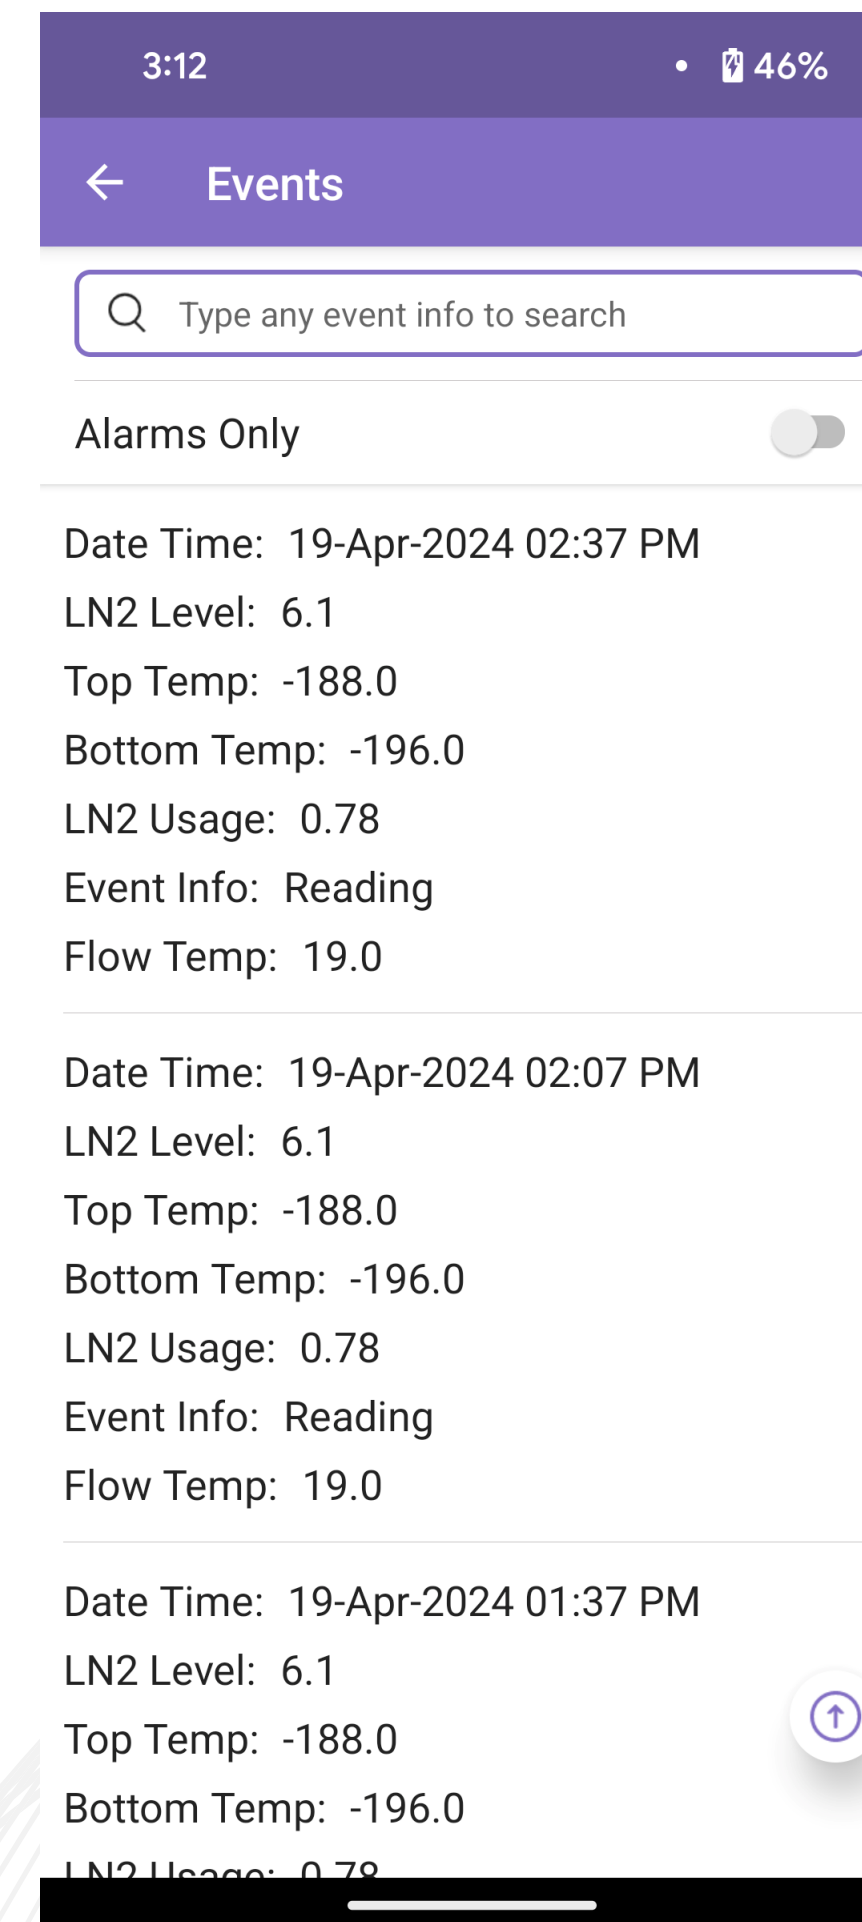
3:12
46%

Events

Type any event info to search

Alarms Only

Date Time: 19-Apr-2024 02:37 PM
LN2 Level: 6.1
Top Temp: -188.0
Bottom Temp: -196.0
LN2 Usage: 0.78
Event Info: Reading
Flow Temp: 19.0

Date Time: 19-Apr-2024 02:07 PM
LN2 Level: 6.1
Top Temp: -188.0
Bottom Temp: -196.0
LN2 Usage: 0.78
Event Info: Reading
Flow Temp: 19.0

Date Time: 19-Apr-2024 01:37 PM
LN2 Level: 6.1
Top Temp: -188.0
Bottom Temp: -196.0
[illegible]